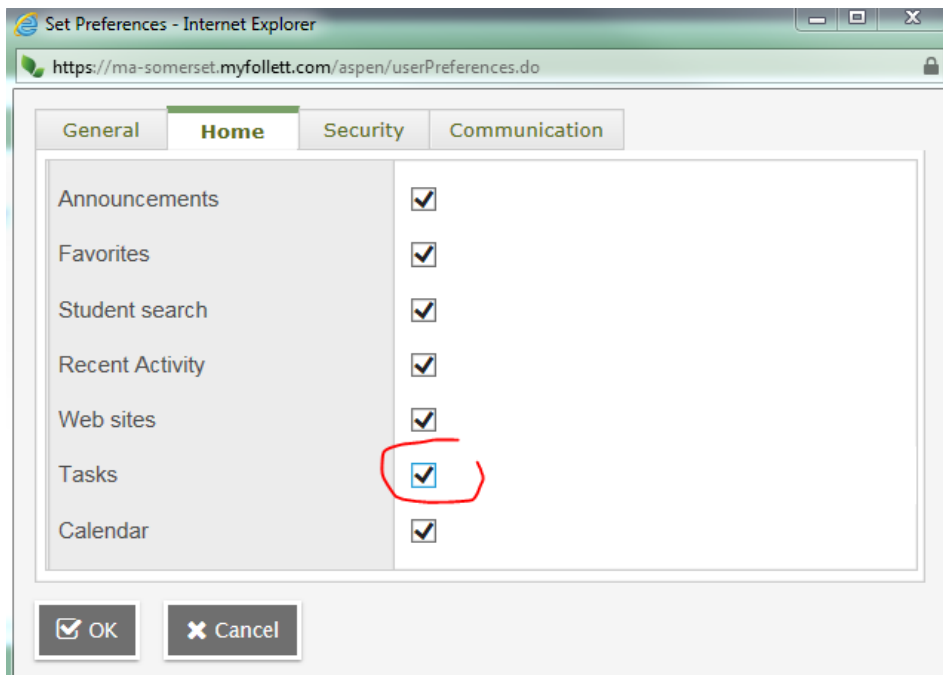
Set Preferences - Internet Explorer

https://ma-somerset.myfollett.com/aspen/userPreferences.do

General | Home | Security | Communication

Announcements
Favorites
Student search
Recent Activity
Web sites
Tasks
Calendar

OK
Cancel